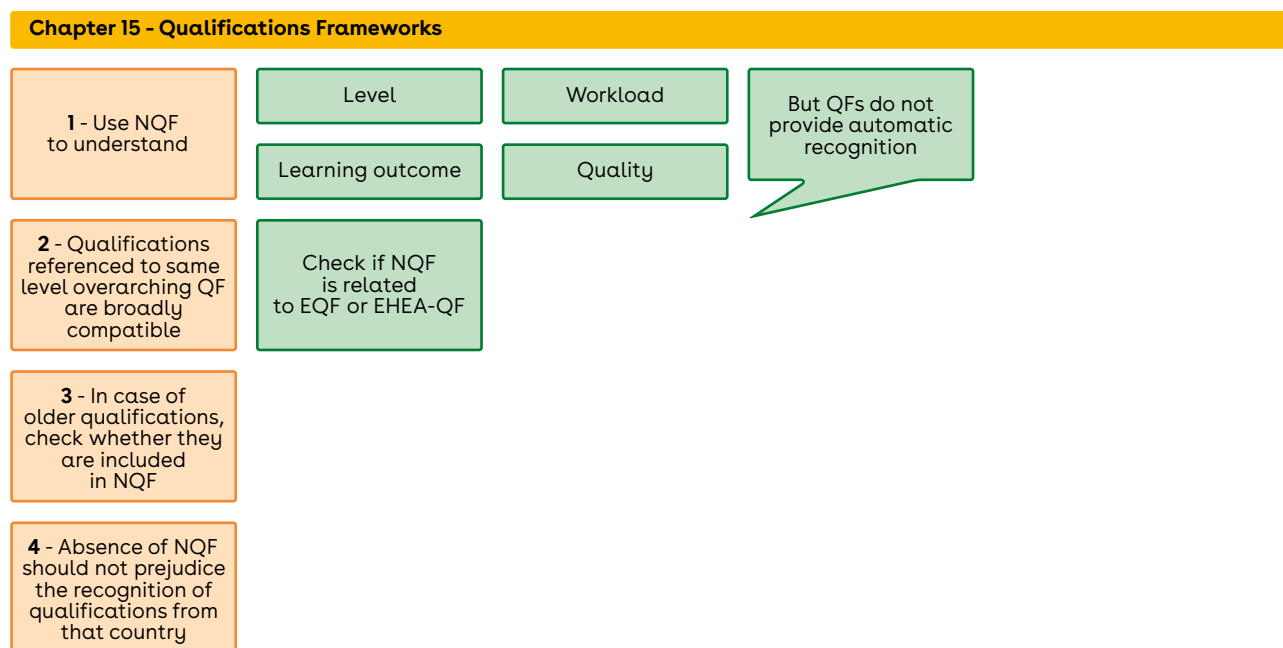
Chapter 15 - Qualifications Frameworks

1 - Use NQF to understand

Level

Workload

Learning outcome

Quality

But QFs do not provide automatic recognition

2 - Qualifications referenced to same level overarching QF are broadly compatible

Check if NQF is related to EQF or EHEA-QF

3 - In case of older qualifications, check whether they are included in NQF

4 - Absence of NQF should not prejudice the recognition of qualifications from that country